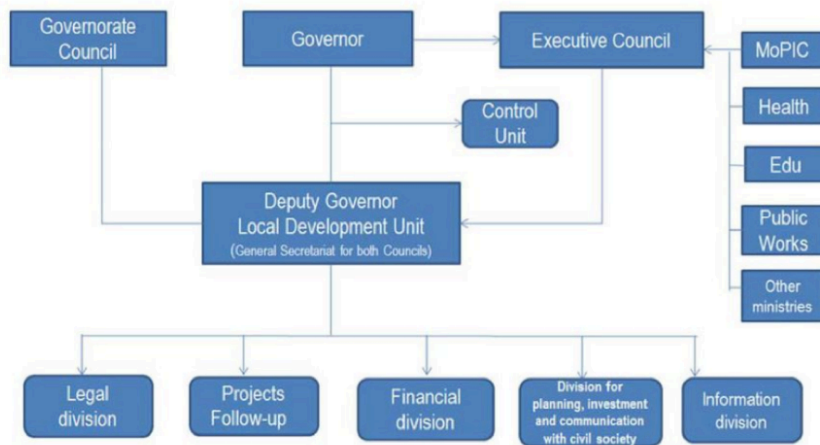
Governorate Council

Governor

Executive Council

MoPIC

Health

Edu

Public Works

Other ministries

Control Unit

Deputy Governor
Local Development Unit
(General Secretariat for both Councils)

Legal division

Projects Follow-up

Financial division

Division for planning, investment and communication with civil society

Information division